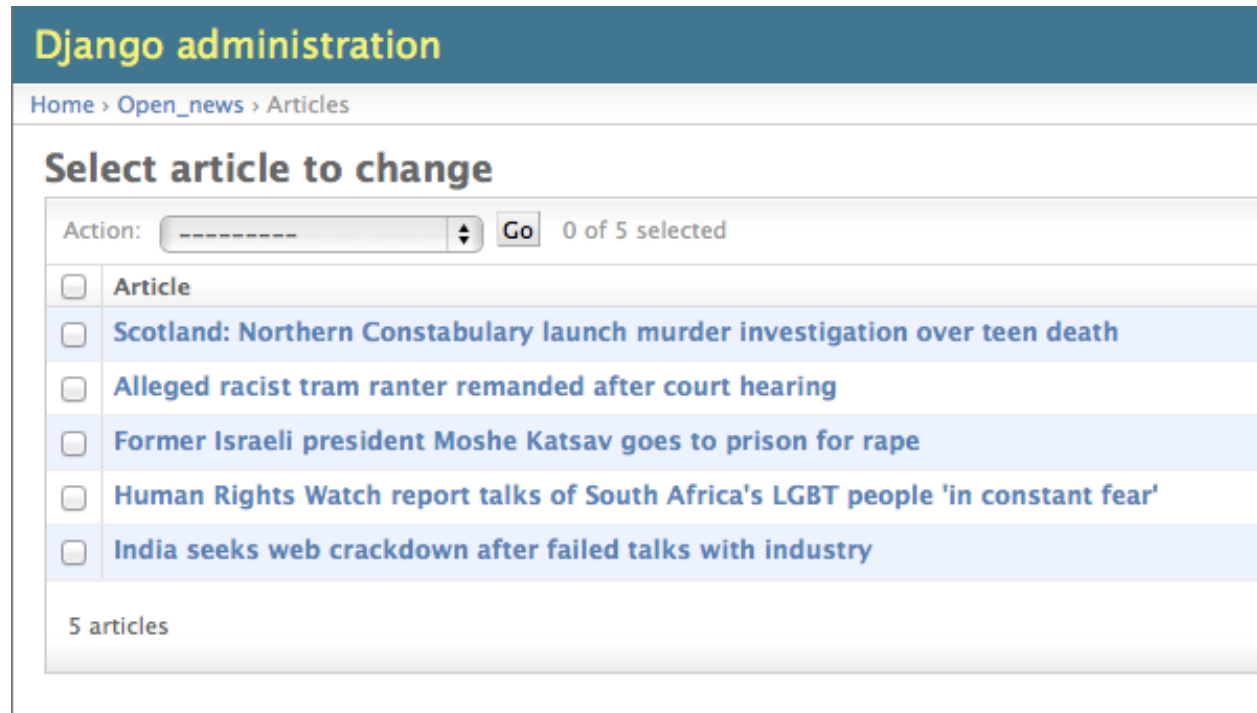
Django administration

Home › Open_news › Articles

Select article to change

Action: --------- Go 0 of 5 selected

| | Article |
|---|---|
| | Scotland: Northern Constabulary launch murder investigation over teen death |
| | Alleged racist tram ranter remanded after court hearing |
| | Former Israeli president Moshe Katsav goes to prison for rape |
| | Human Rights Watch report talks of South Africa's LGBT people 'in constant fear' |
| | India seeks web crackdown after failed talks with industry |

5 articles